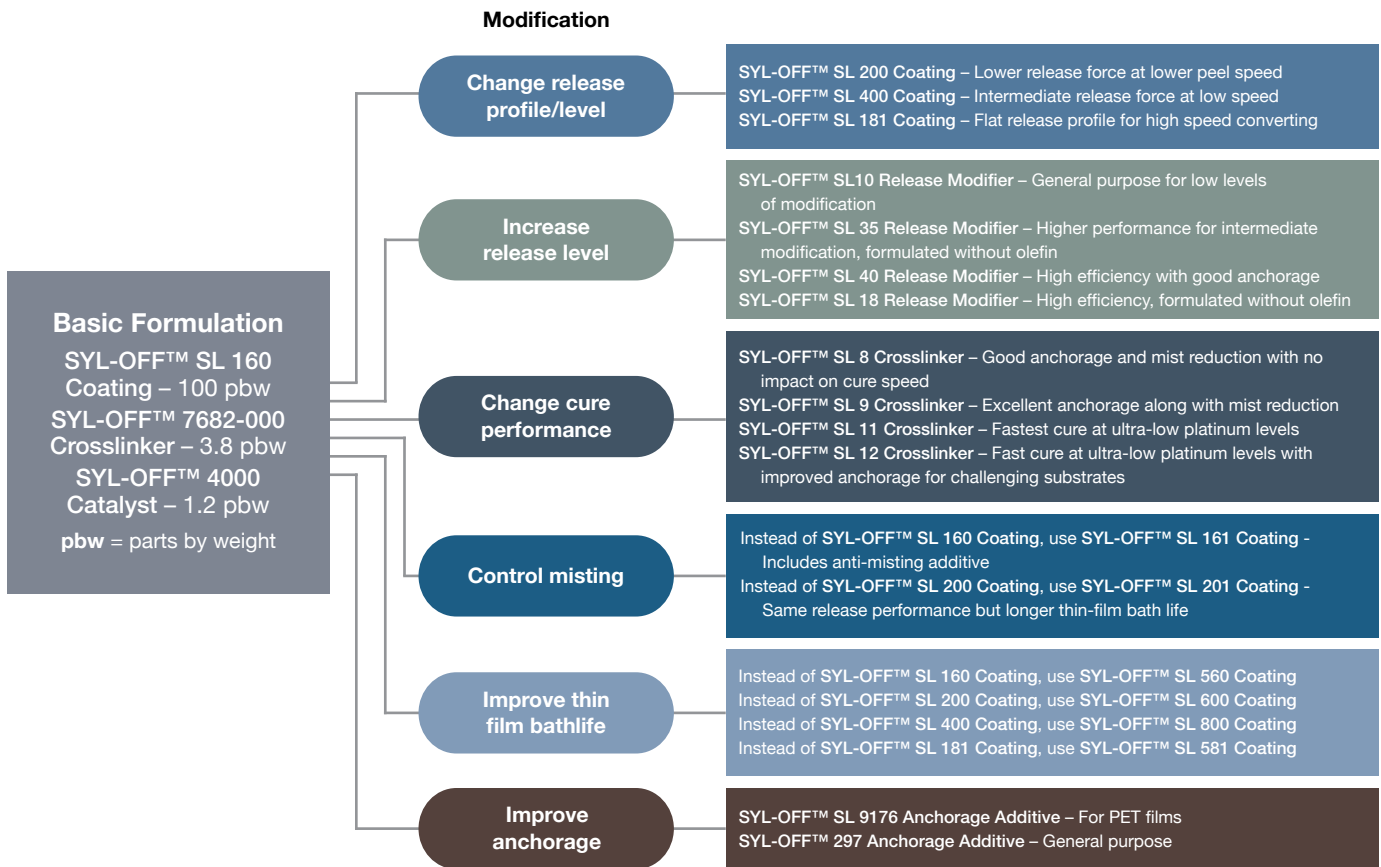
Modification

Basic Formulation
SYL-OFF™ SL 160 Coating – 100 pbw
SYL-OFF™ 7682-000 Crosslinker – 3.8 pbw
SYL-OFF™ 4000 Catalyst – 1.2 pbw
pbw = parts by weight

Change release profile/level

SYL-OFF™ SL 200 Coating – Lower release force at lower peel speed
SYL-OFF™ SL 400 Coating – Intermediate release force at low speed
SYL-OFF™ SL 181 Coating – Flat release profile for high speed converting

Increase release level

SYL-OFF™ SL10 Release Modifier – General purpose for low levels of modification
SYL-OFF™ SL 35 Release Modifier – Higher performance for intermediate modification, formulated without olefin
SYL-OFF™ SL 40 Release Modifier – High efficiency with good anchorage
SYL-OFF™ SL 18 Release Modifier – High efficiency, formulated without olefin

Change cure performance

SYL-OFF™ SL 8 Crosslinker – Good anchorage and mist reduction with no impact on cure speed
SYL-OFF™ SL 9 Crosslinker – Excellent anchorage along with mist reduction
SYL-OFF™ SL 11 Crosslinker – Fastest cure at ultra-low platinum levels
SYL-OFF™ SL 12 Crosslinker – Fast cure at ultra-low platinum levels with improved anchorage for challenging substrates

Control misting

Instead of SYL-OFF™ SL 160 Coating, use SYL-OFF™ SL 161 Coating - Includes anti-misting additive
Instead of SYL-OFF™ SL 200 Coating, use SYL-OFF™ SL 201 Coating - Same release performance but longer thin-film bath life

Improve thin film bathlife

Instead of SYL-OFF™ SL 160 Coating, use SYL-OFF™ SL 560 Coating
Instead of SYL-OFF™ SL 200 Coating, use SYL-OFF™ SL 600 Coating
Instead of SYL-OFF™ SL 400 Coating, use SYL-OFF™ SL 800 Coating
Instead of SYL-OFF™ SL 181 Coating, use SYL-OFF™ SL 581 Coating

Improve anchorage

SYL-OFF™ SL 9176 Anchorage Additive – For PET films
SYL-OFF™ 297 Anchorage Additive – General purpose